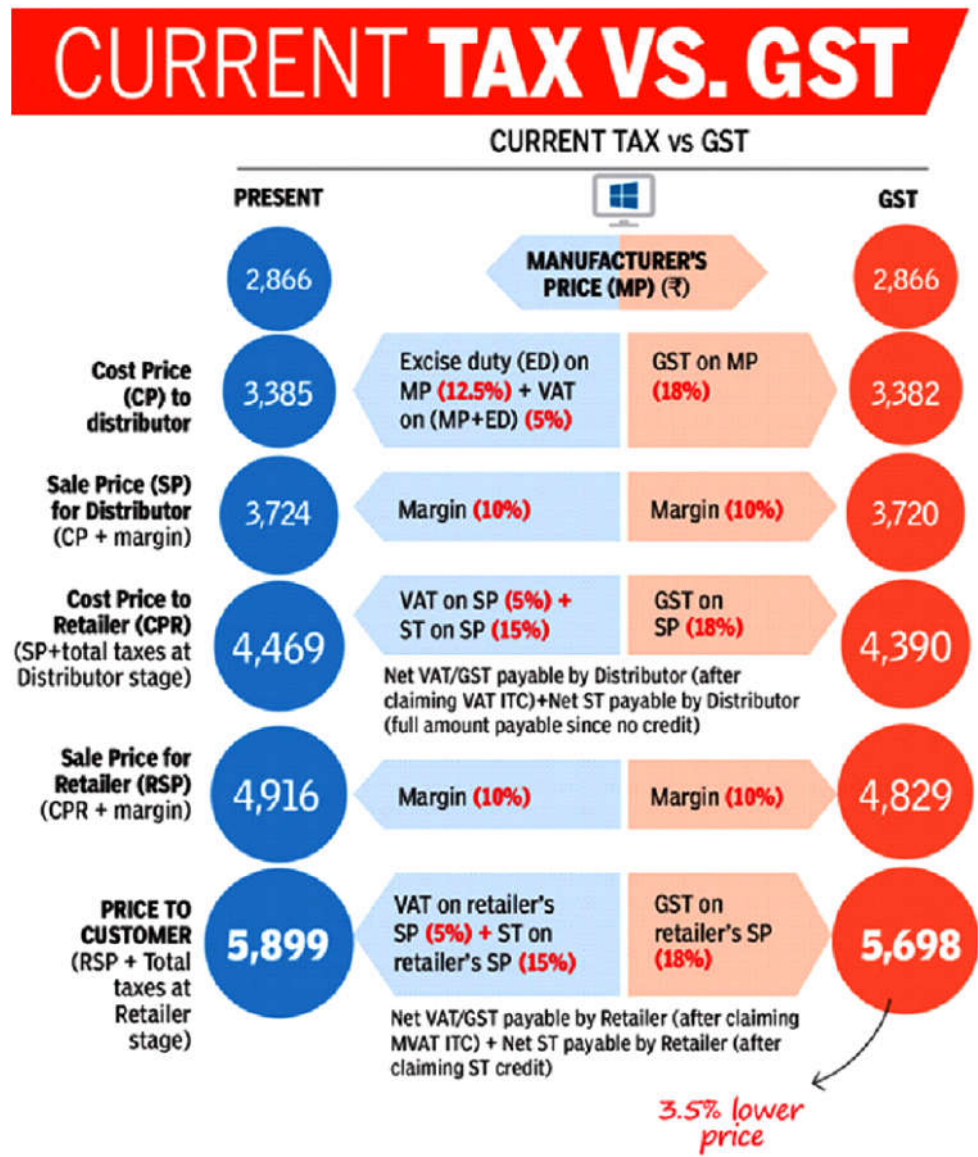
CURRENT TAX VS. GST

CURRENT TAX vs GST

PRESENT

GST

2,866

MANUFACTURER'S PRICE (MP) (₹)

2,866

Cost Price (CP) to distributor

3,385

Excise duty (ED) on MP (12.5%) + VAT on (MP+ED) (5%)

GST on MP (18%)

3,382

Sale Price (SP) for Distributor (CP + margin)

3,724

Margin (10%)

Margin (10%)

3,720

Cost Price to Retailer (CPR) (SP+total taxes at Distributor stage)

4,469

VAT on SP (5%) + ST on SP (15%)

GST on SP (18%)

4,390

Net VAT/GST payable by Distributor (after claiming VAT ITC)+Net ST payable by Distributor (full amount payable since no credit)

Sale Price for Retailer (RSP) (CPR + margin)

4,916

Margin (10%)

Margin (10%)

4,829

PRICE TO CUSTOMER (RSP + Total taxes at Retailer stage)

5,899

VAT on retailer's SP (5%) + ST on retailer's SP (15%)

GST on retailer's SP (18%)

5,698

Net VAT/GST payable by Retailer (after claiming MVAT ITC) + Net ST payable by Retailer (after claiming ST credit)

3.5% lower price